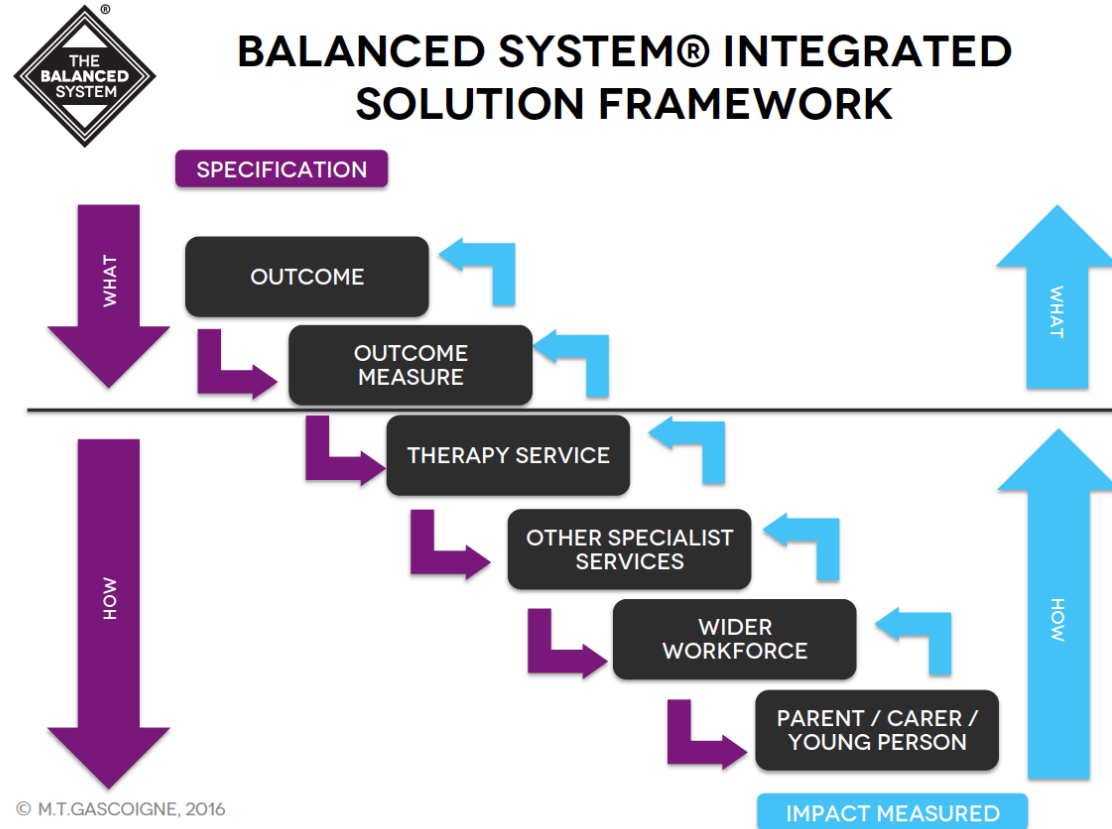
THE BALANCED SYSTEM ®

BALANCED SYSTEM® INTEGRATED SOLUTION FRAMEWORK

SPECIFICATION

WHAT

OUTCOME

OUTCOME MEASURE

WHAT

HOW

THERAPY SERVICE

OTHER SPECIALIST SERVICES

WIDER WORKFORCE

PARENT / CARER / YOUNG PERSON

HOW

© M.T.GASCOIGNE, 2016

IMPACT MEASURED